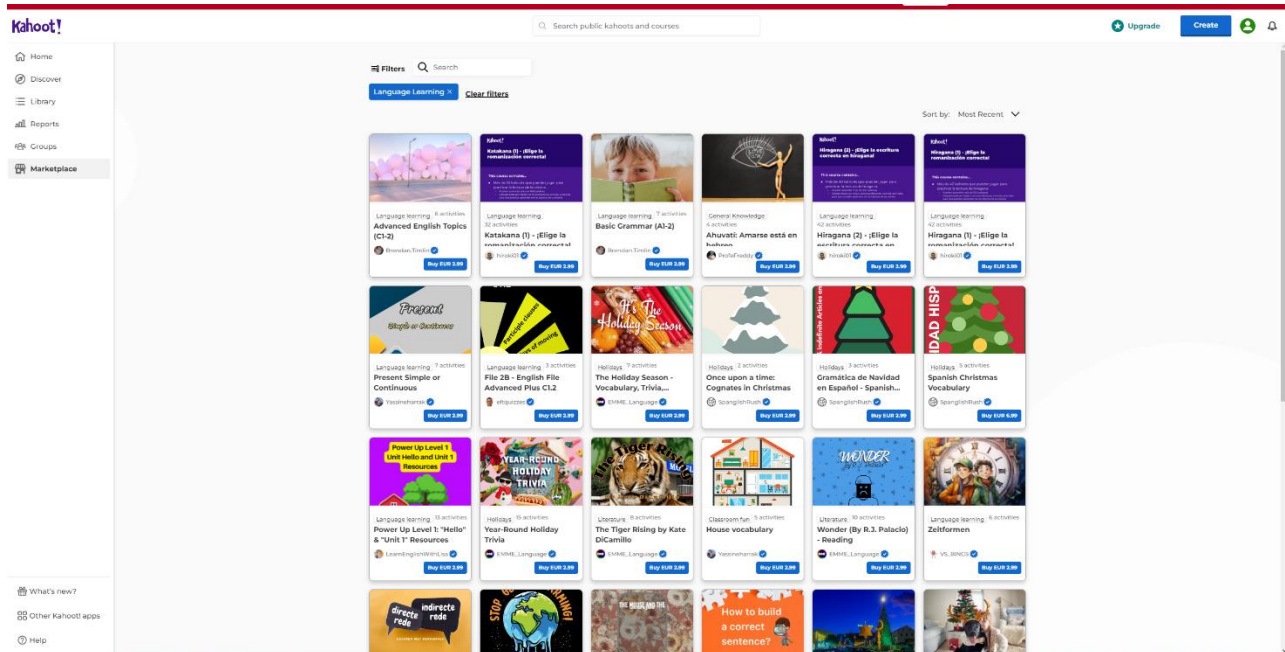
Kahoot!

Search public kahoots and courses

Upgrade
Create

Home
Discover
Library
Reports
Groups
Marketplace

Filters
Search
Language Learning ×
Clear filters

Sort by: Most Recent

Language learning 8 activities
Advanced English Topics (C1-2)
Brendan.Timlin
Buy EUR 2.99

Katakana (1) - ¡Elige la romanización correcta!
Language learning 32 activities
Katakana (1) - ¡Elige la romanización correcta!
hiroki01
Buy EUR 3.99

Language learning 7 activities
Basic Grammar (A1-2)
Brendan.Timlin
Buy EUR 2.99

General Knowledge 4 activities
Ahuvati: Amarse está en hebreo
ProfeFreddy
Buy EUR 3.99

Hiragana (2) - ¡Elige la escritura correcta en hiragana!
Language learning 42 activities
Hiragana (2) - ¡Elige la escritura correcta en
hiroki01
Buy EUR 3.99

Hiragana (1) - ¡Elige la romanización correcta!
Language learning 42 activities
Hiragana (1) - ¡Elige la romanización correcta!
hiroki01
Buy EUR 3.99

Present Simple or Continuous
Language learning 7 activities
Present Simple or Continuous
Yazzinehansk
Buy EUR 2.99

Participle clauses
Language learning 3 activities
File 2B - English File Advanced Plus C1.2
eltquizzes
Buy EUR 2.99

It's The Holiday Season
Holidays 9 activities
The Holiday Season - Vocabulary, Trivia,...
EMME_Language
Buy EUR 2.99

Holidays 2 activities
Once upon a time: Cognates in Christmas
SpanglishRush
Buy EUR 2.99

Holidays 3 activities
Gramática de Navidad en Español - Spanish...
SpanglishRush
Buy EUR 2.99

IDAD HISP
Holidays 5 activities
Spanish Christmas Vocabulary
SpanglishRush
Buy EUR 6.99

Power Up Level 1 Unit Hello and Unit 1 Resources
Language learning 18 activities
Power Up Level 1: "Hello" & "Unit 1" Resources
LearnEnglishWithLisa
Buy EUR 2.99

YEAR-ROUND HOLIDAY TRIVIA
Holidays 15 activities
Year-Round Holiday Trivia
EMME_Language
Buy EUR 2.99

The Tiger Rising
Literature 8 activities
The Tiger Rising by Kate DiCamillo
EMME_Language
Buy EUR 2.99

Classroom fun 3 activities
House vocabulary
Yazzinehansk
Buy EUR 2.99

WONDER
Literature 10 activities
Wonder (By R.J. Palacio) - Reading
EMME_Language
Buy EUR 2.99

Language learning 6 activities
Zeitformen
VS_BINGS
Buy EUR 2.99

directe rede indirecte rede
STOP
How to build a correct sentence?

What's new?
Other Kahoot! apps
Help